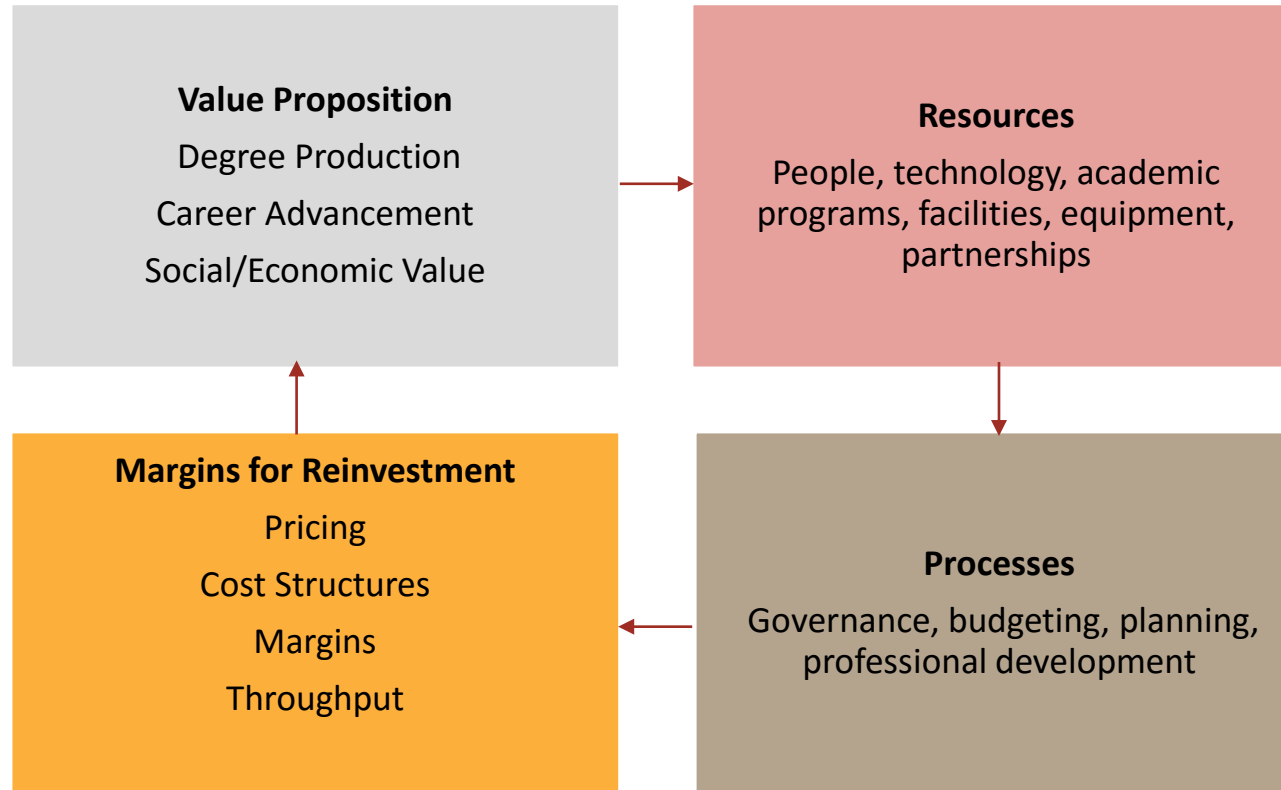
Value Proposition
Degree Production
Career Advancement
Social/Economic Value

Resources
People, technology, academic programs, facilities, equipment, partnerships

Margins for Reinvestment
Pricing
Cost Structures
Margins
Throughput

Processes
Governance, budgeting, planning, professional development